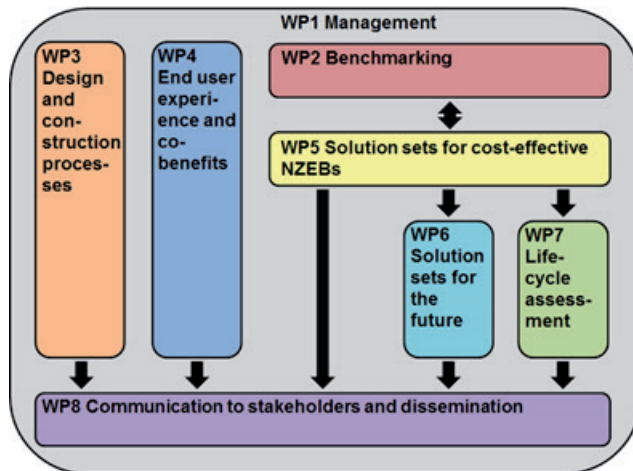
WP1 Management

WP3 Design and construction processes

WP4 End user experience and co-benefits

WP2 Benchmarking

WP5 Solution sets for cost-effective NZEBs

WP6 Solution sets for the future

WP7 Life-cycle assessment

WP8 Communication to stakeholders and dissemination